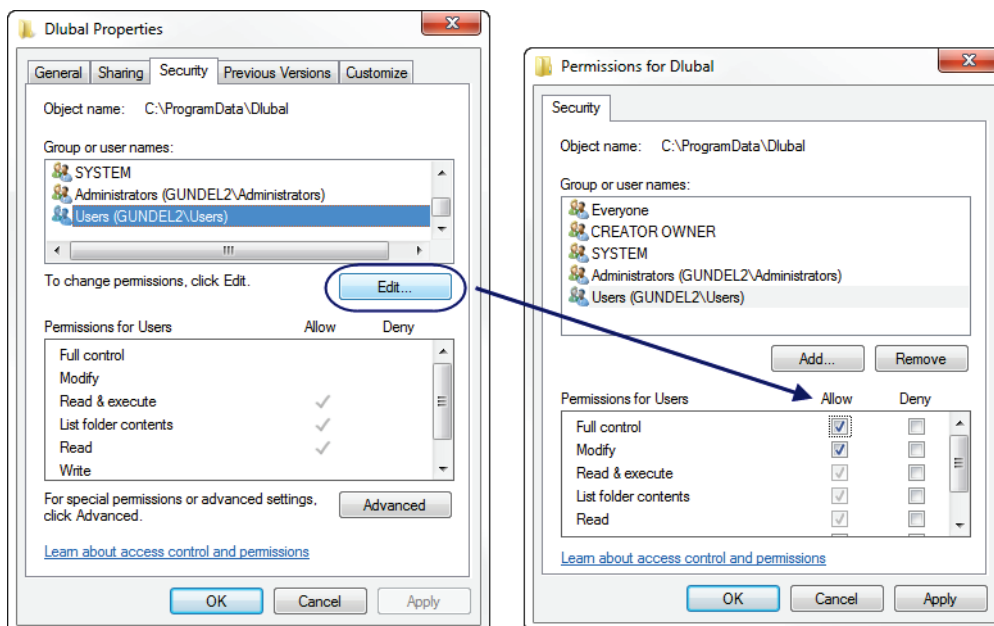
Dlubal Properties

General | Sharing | Security | Previous Versions | Customize

Object name: C:\ProgramData\Dlubal

Group or user names:

SYSTEM
Administrators (GUNDEL2\Administrators)
Users (GUNDEL2\Users)

To change permissions, click Edit.

Edit...

| Permissions for Users | Allow | Deny |
|---|---|---|
| Full control | | |
| Modify | | |
| Read & execute | ✓ | |
| List folder contents | ✓ | |
| Read | ✓ | |
| Write | | |

For special permissions or advanced settings, click Advanced.

Advanced

Learn about access control and permissions

OK Cancel Apply

Permissions for Dlubal

Security

Object name: C:\ProgramData\Dlubal

Group or user names:

Everyone
CREATOR OWNER
SYSTEM
Administrators (GUNDEL2\Administrators)
Users (GUNDEL2\Users)

Add... Remove

| Permissions for Users | Allow | Deny |
|---|---|---|
| Full control | ✓ | |
| Modify | ✓ | |
| Read & execute | ✓ | |
| List folder contents | ✓ | |
| Read | ✓ | |

Learn about access control and permissions

OK Cancel Apply